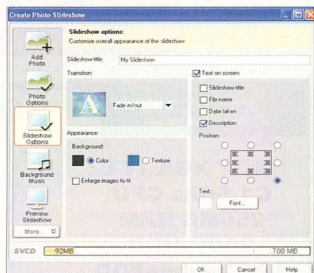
Create Photo Slideshow

Slideshow options:
Customize overall appearance of the slideshow

Add Photo

Photo Options

Slideshow Options

Background Music

Preview Slideshow

More...

Slideshow title: My Slideshow

Transition:

Fade in/out

Appearance:

Background:

Color

Texture

Enlarge images to fit

Text on screen:

Slideshow title

File name

Date taken

Description

Position:

Text:

Font...

SVCD

92MB

700 MB

OK

Cancel

Help